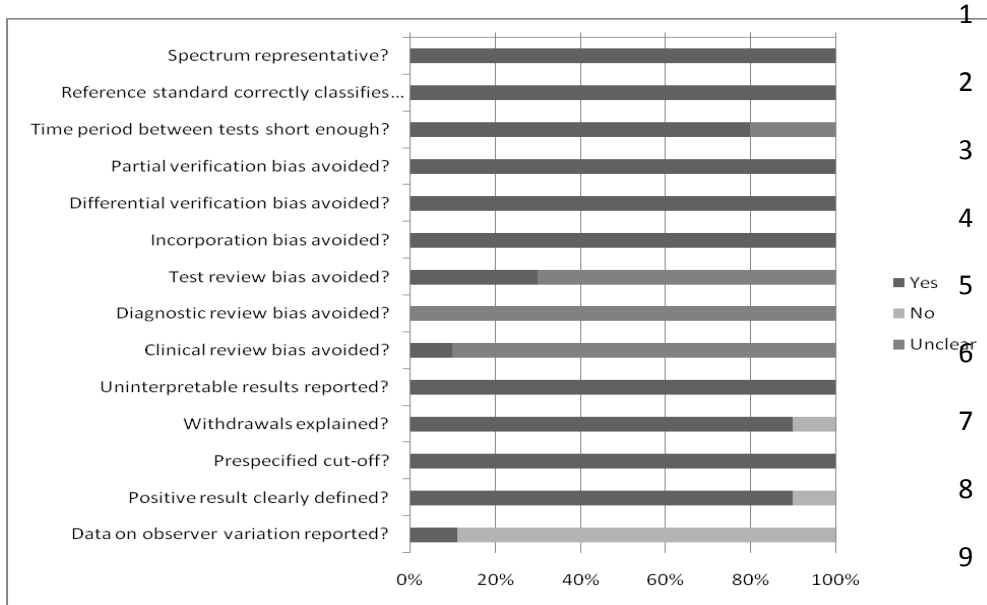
1
Spectrum representative?
2
Reference standard correctly classifies...
Time period between tests short enough?
3
Partial verification bias avoided?
Differential verification bias avoided?
4
Incorporation bias avoided?
Test review bias avoided?
5
Diagnostic review bias avoided?
Clinical review bias avoided?
6
Uninterpretable results reported?
Withdrawals explained?
7
Prespecified cut-off?
Positive result clearly defined?
8
Data on observer variation reported?
9
0% 20% 40% 60% 80% 100%

Yes
No
Unclear